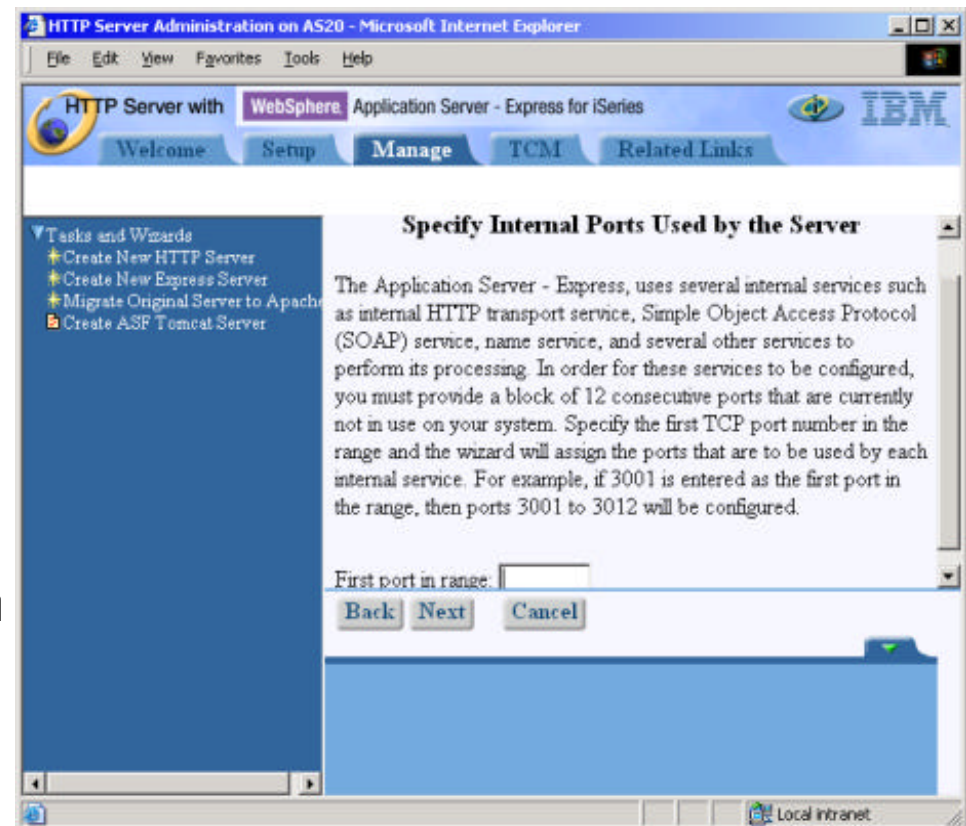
HTTP Server Administration on AS20 - Microsoft Internet Explorer

File Edit View Favorites Tools Help

HTTP Server with WebSphere Application Server - Express for iSeries

IBM

Welcome Setup Manage TCM Related Links

Tasks and Wizards
Create New HTTP Server
Create New Express Server
Migrate Original Server to Apache
Create ASF Tomcat Server

Specify Internal Ports Used by the Server

The Application Server - Express, uses several internal services such as internal HTTP transport service, Simple Object Access Protocol (SOAP) service, name service, and several other services to perform its processing. In order for these services to be configured, you must provide a block of 12 consecutive ports that are currently not in use on your system. Specify the first TCP port number in the range and the wizard will assign the ports that are to be used by each internal service. For example, if 3001 is entered as the first port in the range, then ports 3001 to 3012 will be configured.

First port in range:

Back Next Cancel

Local intranet